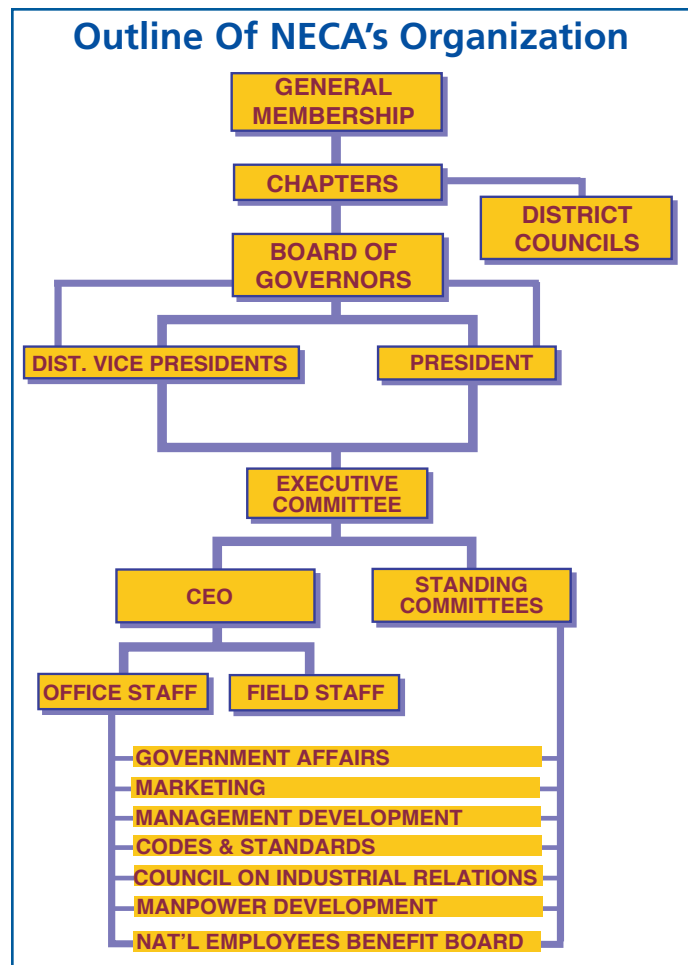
Outline Of NECA's Organization

GENERAL MEMBERSHIP

CHAPTERS

DISTRICT COUNCILS

BOARD OF GOVERNORS

DIST. VICE PRESIDENTS

PRESIDENT

EXECUTIVE COMMITTEE

CEO

STANDING COMMITTEES

OFFICE STAFF

FIELD STAFF

GOVERNMENT AFFAIRS

MARKETING

MANAGEMENT DEVELOPMENT

CODES & STANDARDS

COUNCIL ON INDUSTRIAL RELATIONS

MANPOWER DEVELOPMENT

NAT'L EMPLOYEES BENEFIT BOARD